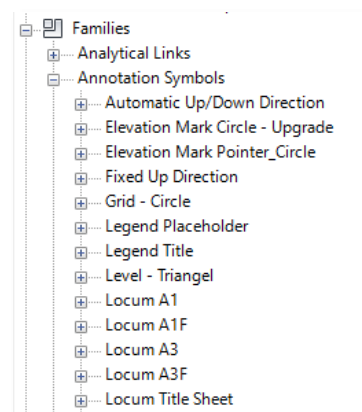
Families
Analytical Links
Annotation Symbols
Automatic Up/Down Direction
Elevation Mark Circle - Upgrade
Elevation Mark Pointer_Circle
Fixed Up Direction
Grid - Circle
Legend Placeholder
Legend Title
Level - Triangel
Locum A1
Locum A1F
Locum A3
Locum A3F
Locum Title Sheet